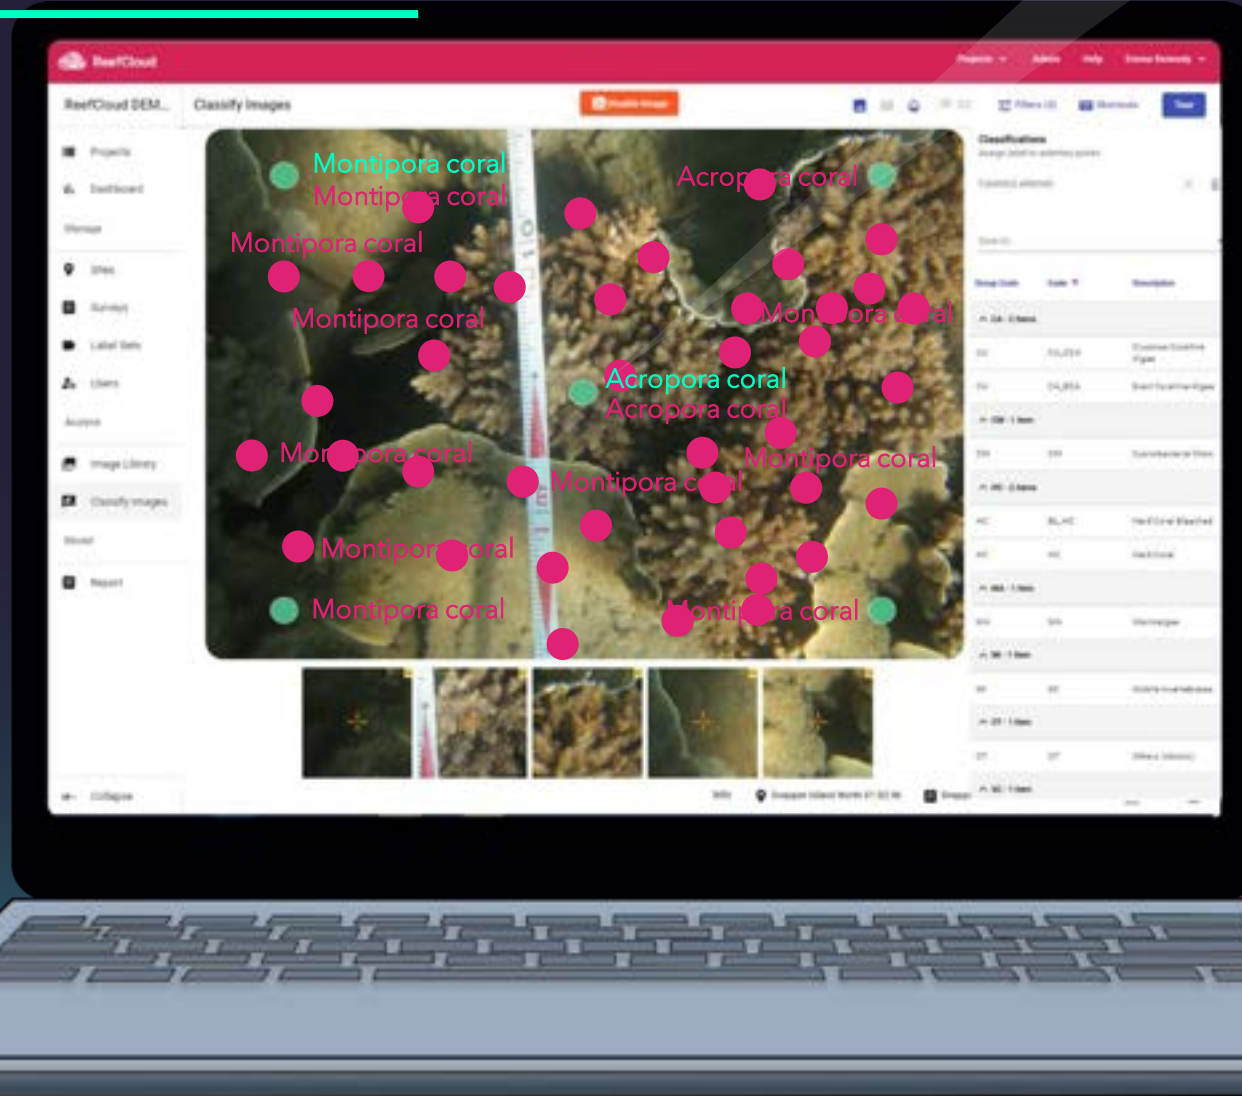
ReefCloud

Projects Admin Help

ReefCloud DEM... Classify Images

Projects

Dashboard

Sites

Surveys

Label Sets

Users

Image Library

Classify Images

Report

Collapse

Classifications

Montipora coral
Montipora coral
Montipora coral
Montipora coral
Montipora coral
Montipora coral
Montipora coral
Montipora coral
Montipora coral
Montipora coral
Montipora coral
Acropora coral
Acropora coral
Acropora coral
Montipora coral